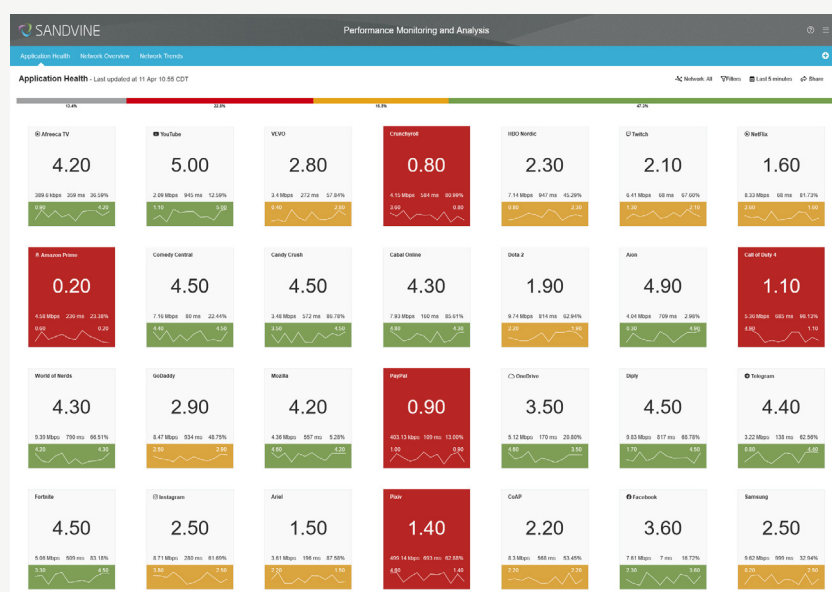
SANDVINE

Performance Monitoring and Analysis

Application Health  Network Overview  Network Trends

Application Health - Last updated at 11 Apr 10:55 CDT

Network: All  Filters  Last 5 minutes  Share

13.4%  22.8%  16.3%  47.3%

Afreeca TV
4.20
389.5 Mbps 359 ms 39.59%
0.90 4.20

YouTube
5.00
2.09 Mbps 945 ms 12.59%
1.10 5.00

VEVO
2.80
3.4 Mbps 272 ms 57.94%
0.40 2.80

Crunchyroll
0.80
4.15 Mbps 584 ms 80.69%
3.90 0.80

HBO Nordic
2.30
7.14 Mbps 947 ms 45.29%
0.80 2.30

Twitch
2.10
6.41 Mbps 66 ms 67.00%
1.30 2.10

NetFlix
1.60
8.33 Mbps 68 ms 61.73%
2.00 1.60

Amazon Prime
0.20
4.58 Mbps 236 ms 23.38%
0.60 0.20

Comedy Central
4.50
7.16 Mbps 80 ms 22.44%
4.40 4.50

Candy Crush
4.50
3.48 Mbps 572 ms 86.78%
3.50 4.50

Cabal Online
4.30
7.93 Mbps 160 ms 80.51%
0.80 4.30

Dota 2
1.90
9.74 Mbps 814 ms 62.94%
2.20 1.90

Aion
4.90
4.04 Mbps 709 ms 2.90%
0.30 4.90

Call of Duty 4
1.10
5.36 Mbps 685 ms 96.13%
4.80 1.10

World of Nerds
4.30
9.39 Mbps 790 ms 66.51%
4.20 4.30

GoDaddy
2.90
8.47 Mbps 934 ms 48.75%
2.60 2.90

Mozilla
4.20
4.36 Mbps 557 ms 5.28%
4.60 4.20

PayPal
0.90
403.13 Mbps 109 ms 13.00%
1.00 0.90

OneDrive
3.50
6.12 Mbps 170 ms 20.60%
4.60 3.50

Diply
4.50
9.83 Mbps 817 ms 68.78%
1.70 4.50

Telegram
4.40
3.22 Mbps 138 ms 62.96%
0.60 4.40

Fortnite
4.50
5.08 Mbps 605 ms 83.18%
3.30 4.50

Instagram
2.50
8.71 Mbps 280 ms 61.60%
3.60 2.50

Ariel
1.50
3.61 Mbps 196 ms 87.58%
2.20 1.50

Pixiv
1.40
490.14 Mbps 653 ms 62.88%
4.80 1.40

CoAP
2.20
8.3 Mbps 568 ms 53.45%
2.30 2.20

Facebook
3.60
7.61 Mbps 7 ms 18.72%
2.30 3.60

Samsung
2.50
9.62 Mbps 990 ms 32.94%
0.70 2.50